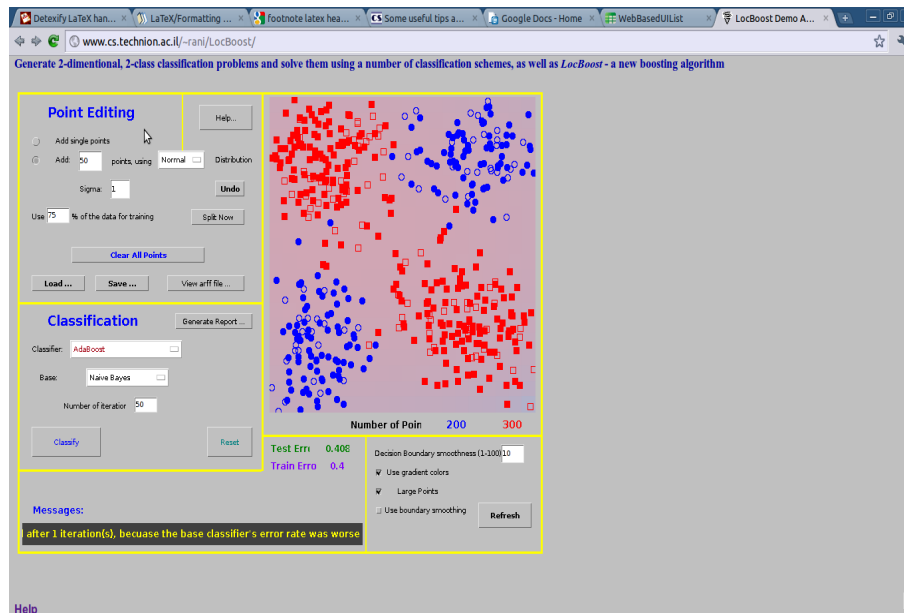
Detexify LaTeX han... × LaTeX/Formatting ... × footnote latex hea... × Some useful tips a... × Google Docs - Home × WebBasedUIList × LocBoost Demo A... ×

www.cs.technion.ac.il/~rani/LocBoost/

Generate 2-dimentional, 2-class classification problems and solve them using a number of classification schemes, as well as *LocBoost* - a new boosting algorithm

Point Editing

Help...

Add single points

Add: 50 points, using Normal Distribution

Sigma: 1

Undo

Use 75 % of the data for training

Split Now

Clear All Points

Load ...

Save ...

View arff file ...

Classification

Generate Report ...

Classifier: AdaBoost

Base: Naive Bayes

Number of iteratior 50

Classify

Reset

Number of Poin 200 300

Test Erro 0.408

Train Erro 0.4

Decision Boundary smoothness (1-100) 10

Use gradient colors

Large Points

Use boundary smoothing

Refresh

Messages:

l after 1 iteration(s), becuase the base classifier's error rate was worse

Help